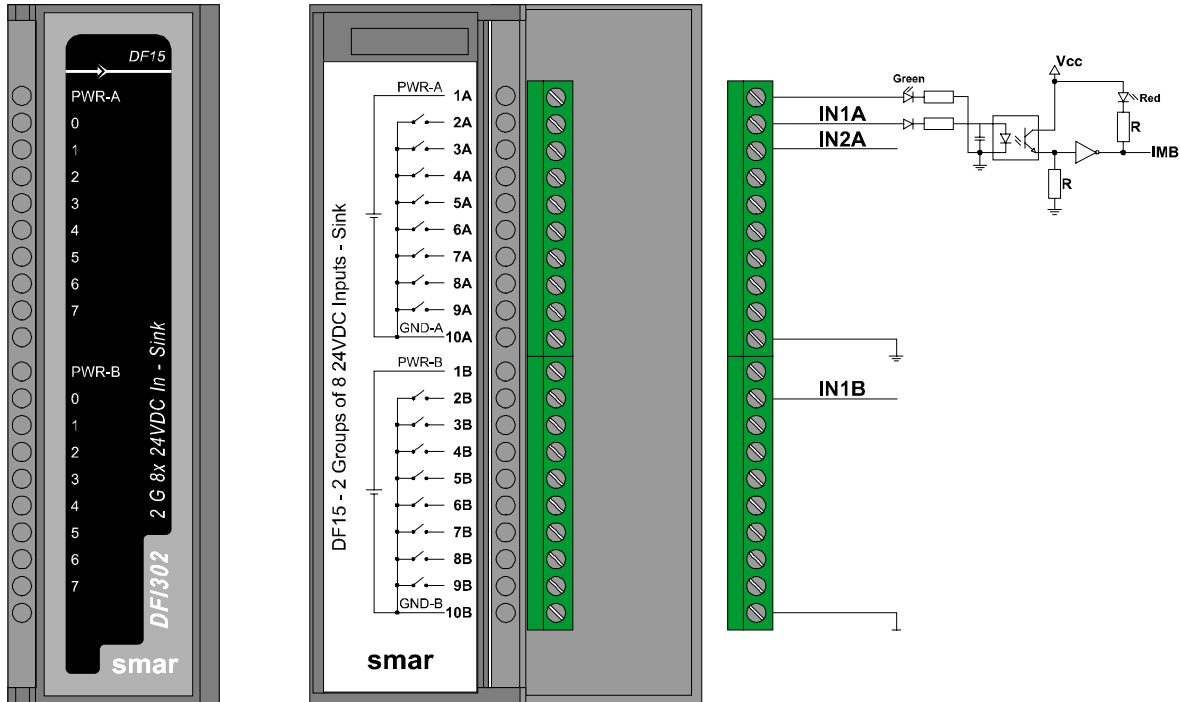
DF15

PWR-A
0
1
2
3
4
5
6
7

2 G 8x 24VDC In - Sink

PWR-B
0
1
2
3
4
5
6
7

DFI302

smar

DF15 - 2 Groups of 8 24VDC Inputs - Sink

PWR-A
1A
2A
3A
4A
5A
6A
7A
8A
9A
GND-A
10A

PWR-B
1B
2B
3B
4B
5B
6B
7B
8B
9B
GND-B
10B

smar

Green
Vcc
Red
IN1A
IN2A
R
IMB
R
IN1B